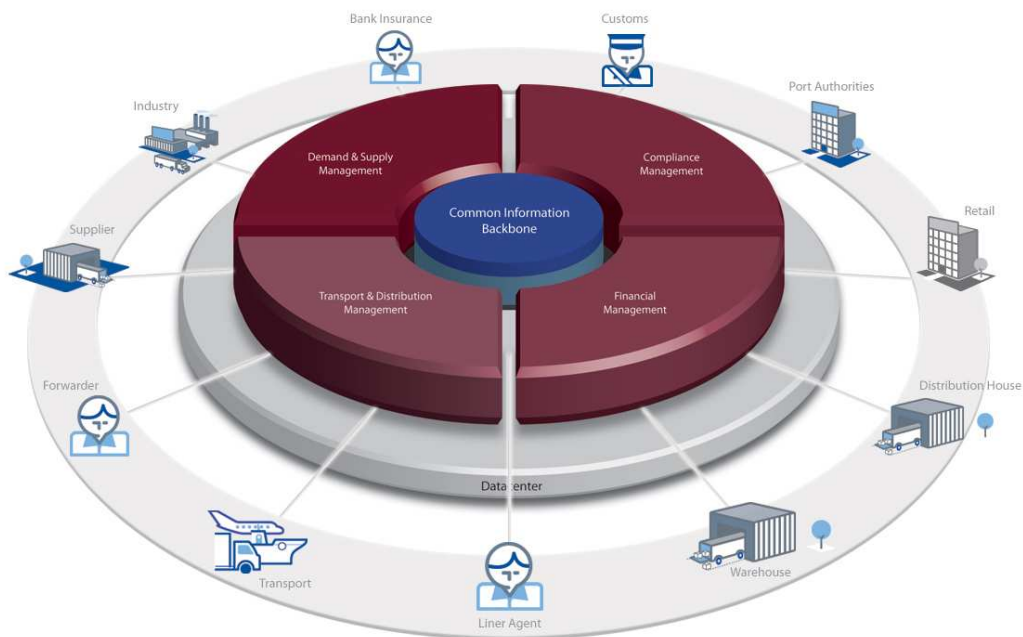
Bank Insurance

Customs

Industry

Port Authorities

Demand & Supply Management

Compliance Management

Common Information Backbone

Supplier

Retail

Transport & Distribution Management

Financial Management

Forwarder

Distribution House

Datacenter

Transport

Warehouse

Liner Agent